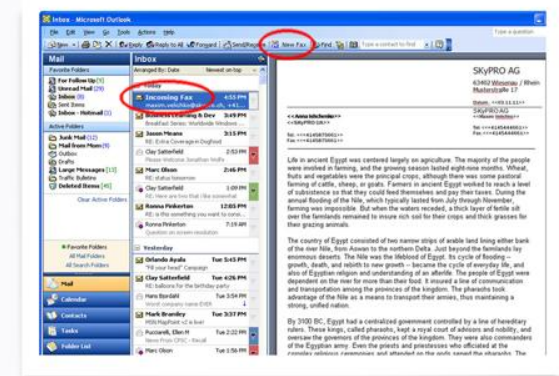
Inbox - Microsoft Outlook

File Edit View Go Tools Actions Help

Type a question

New | Reply | Reply to All | Forward | Send/Receive | New Fax | Find | Type a contact to find

Mail

Favorite Folders

For Follow Up [9]
Unread Mail [29]
Inbox [8]
Sent Items
Inbox - Hotmail [1]

Active Folders

Junk Mail [2]
Mail from Mom [9]
Outbox
Drafts
Large Messages [13]
Traffic Bulletins
Deleted Items [46]

Clear Active Folders

Favorite Folders
All Mail Folders
All Search Folders

Mail
Calendar
Contacts
Tasks
Folder List

Inbox

Arranged By: Date Newest on top

Today

Incoming Fax 4:53 PM
maxim.velichko@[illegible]

Business Learning & Dev 3:49 PM
Breakfast Series: Worldwide Windows ...

Jason Means 3:15 PM
RE: Extra Coverage in Dogfood

Clay Satterfield 2:53 PM
Please Welcome Jonathan Wolfe

Marc Olson 2:46 PM
RE: status tomorrow

Clay Satterfield 1:09 PM
RE: Here's one that I like somewhat ...

Ronna Pinkerton 12:51 PM
RE: I just want you to want to consid...

Ronna Pinkerton 7:19 AM
Question on screen resolution

Yesterday

Orlando Ayala Tue 5:43 PM
"Fill your head" Campaign

Clay Satterfield Tue 5:38 PM
RE: balloons for the birthday party

Hans Bjordahl Tue 3:54 PM
Learning Lunch

Mark Bramley Tue 3:37 PM
MSN/MapPoint v2 a Ixer

Puccinelli, Ellen M Tue 2:22 PM
News From CFSC - Recall

Marc Olson Tue 2:15 PM

SKyPRO AG

63452 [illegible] / Rhein
Musterstraße 17

Datum: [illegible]

<<Anna Müchenko>>
<<Maxim Velichko>>

Tel: <<+41458756xx>>
Fax: <<+41458756xx>>

SKyPRO AG
<<Maxim Velichko>>

Tel: <<+41458756xx>>
Fax: <<+41458756xx>>

Life in ancient Egypt was centered largely on agriculture. The majority of the people were involved in farming, and the growing season lasted eight-nine months. Wheat, fruits and vegetables were the principal crops, although there was some pastoral farming of cattle, sheep, or goats. Farmers in ancient Egypt worked to reach a level of subsistence so that they could feed themselves and pay their taxes. During the annual flooding of the Nile, which typically lasted from July through November, farming was impossible. But when the waters receded, a thick layer of fertile silt over the farmlands remained to insure rich soil for their crops and thick grasses for their grazing animals.

The country of Egypt consisted of two narrow strips of arable land lining either bank of the river Nile, from Aswan to the northern Delta. Just beyond the farmlands lay enormous deserts. The Nile was the lifeblood of Egypt. Its cycle of flooding -- growth, death, and rebirth to new growth -- became the cycle of everyday life, and also of Egyptian religion and understanding of the afterlife. The people of Egypt were dependent on the river for more than their food. It insured a line of communication and transportation among the provinces of the kingdom. The pharaohs took advantage of the Nile as a means to transport their armies, thus maintaining a strong, unified nation.

By 3100 BC, Egypt had a centralized government controlled by a line of hereditary rulers. These kings, called pharaohs, kept a royal court of advisors and nobility, and oversaw the governors of the provinces of the kingdom. They were also commanders of the Egyptian army. Even the priests and priestesses who officiated at the complex religious ceremonies and attended on the gods served the pharaohs. The